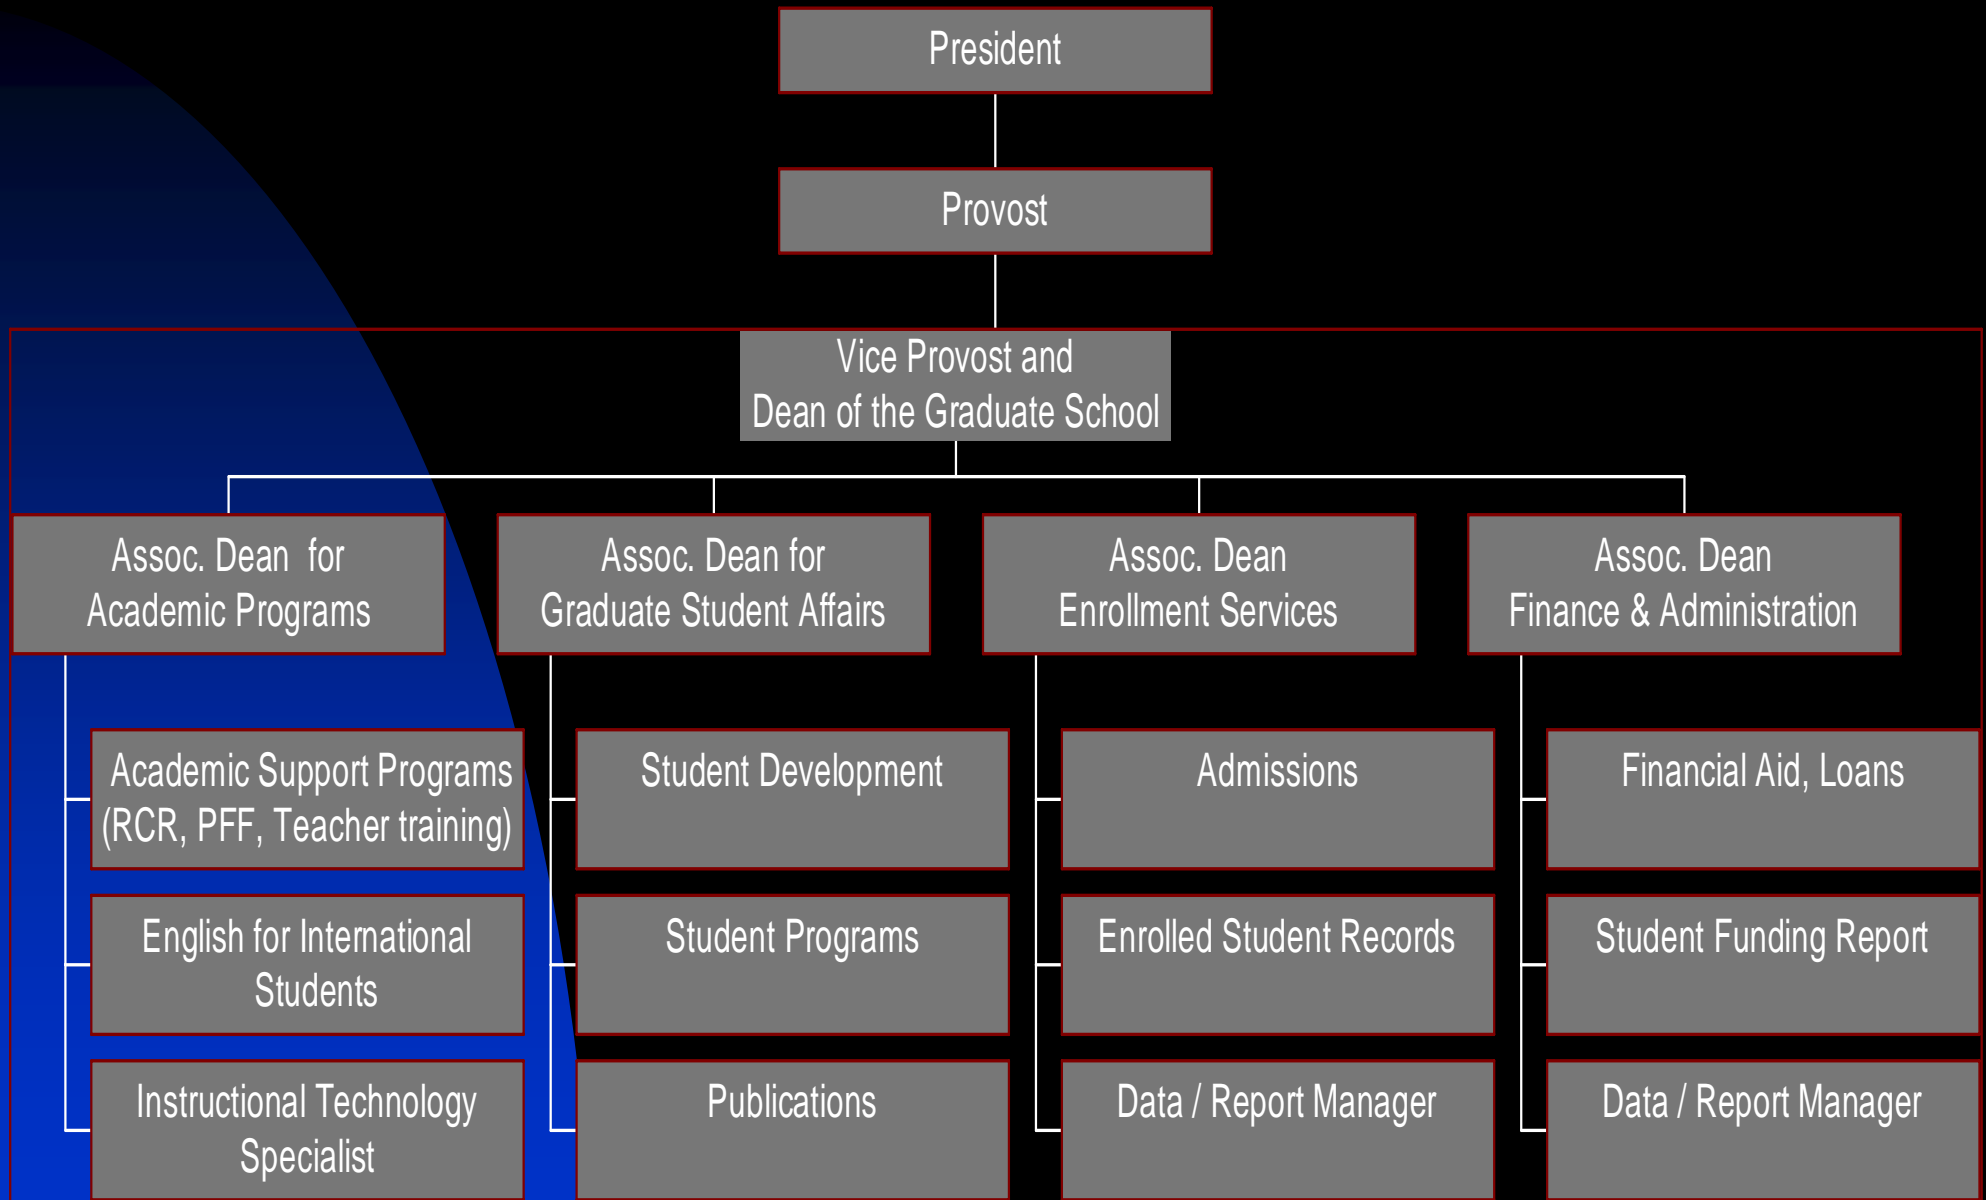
President

Provost

Vice Provost and Dean of the Graduate School

Assoc. Dean for Academic Programs

Academic Support Programs (RCR, PFF, Teacher training)

English for International Students

Instructional Technology Specialist

Assoc. Dean for Graduate Student Affairs

Student Development

Student Programs

Publications

Assoc. Dean Enrollment Services

Admissions

Enrolled Student Records

Data / Report Manager

Assoc. Dean Finance & Administration

Financial Aid, Loans

Student Funding Report

Data / Report Manager